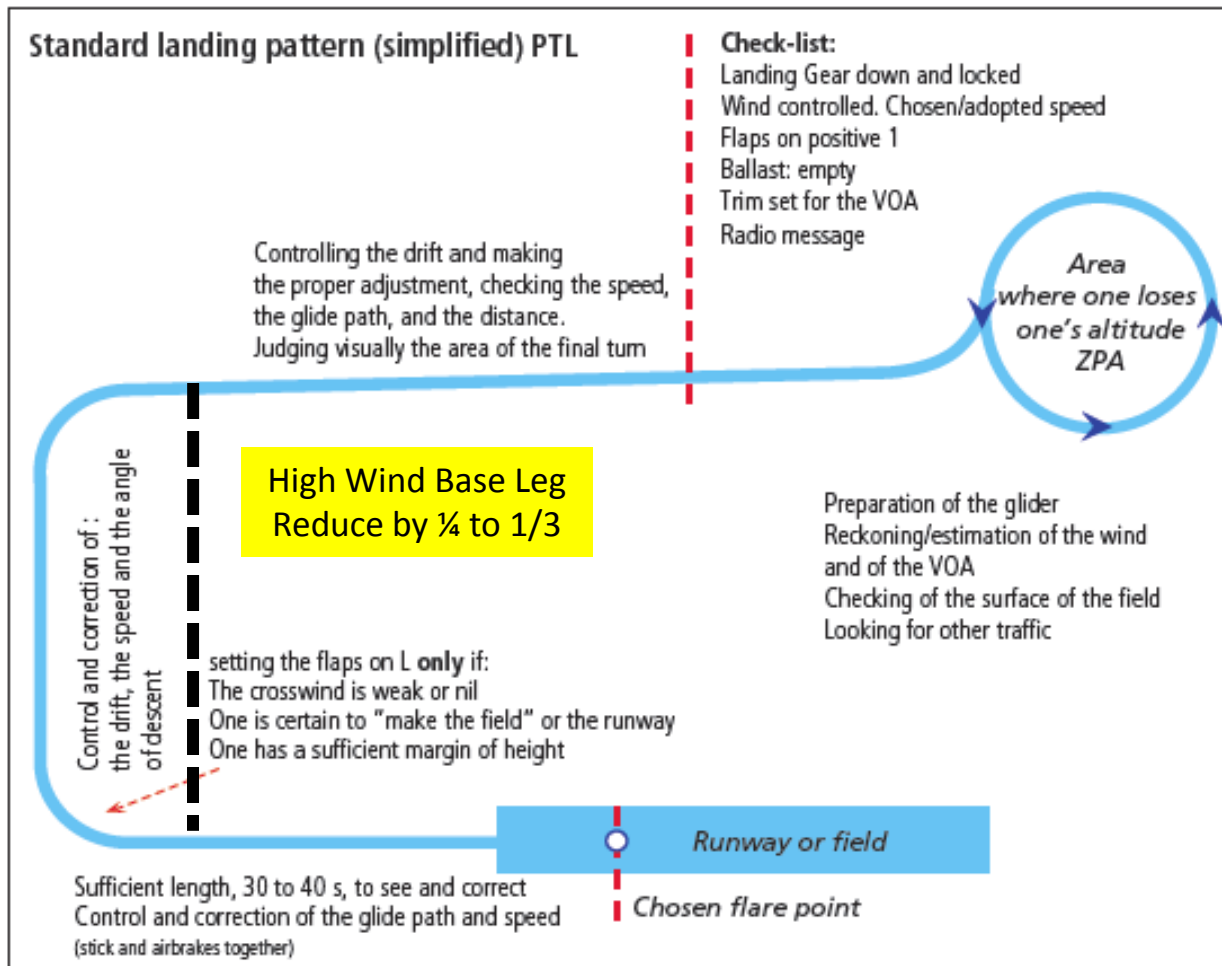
Standard landing pattern (simplified) PTL

Check-list:
Landing Gear down and locked
Wind controlled. Chosen/adopted speed
Flaps on positive 1
Ballast: empty
Trim set for the VOA
Radio message

Area where one loses one's altitude ZPA

Controlling the drift and making the proper adjustment, checking the speed, the glide path, and the distance.
Judging visually the area of the final turn

High Wind Base Leg
Reduce by ¼ to 1/3

Preparation of the glider
Reckoning/estimation of the wind and of the VOA
Checking of the surface of the field
Looking for other traffic

Control and correction of : the drift, the speed and the angle of descent

setting the flaps on L **only** if:
The crosswind is weak or nil
One is certain to "make the field" or the runway
One has a sufficient margin of height

Runway or field

Sufficient length, 30 to 40 s, to see and correct
Control and correction of the glide path and speed
(stick and airbrakes together)

Chosen flare point